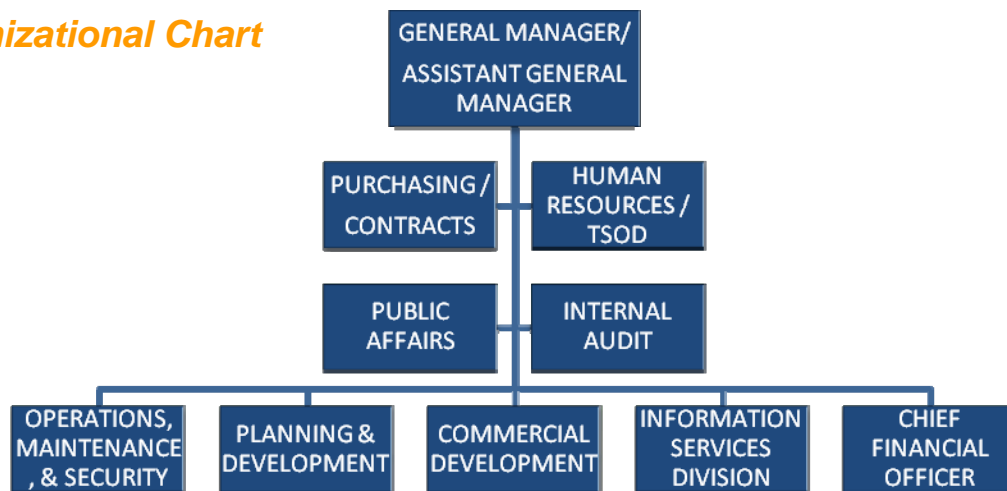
nizational Chart

GENERAL MANAGER/ ASSISTANT GENERAL MANAGER

PURCHASING / CONTRACTS

HUMAN RESOURCES / TSOD

PUBLIC AFFAIRS

INTERNAL AUDIT

OPERATIONS, MAINTENANCE , & SECURITY

PLANNING & DEVELOPMENT

COMMERCIAL DEVELOPMENT

INFORMATION SERVICES DIVISION

CHIEF FINANCIAL OFFICER